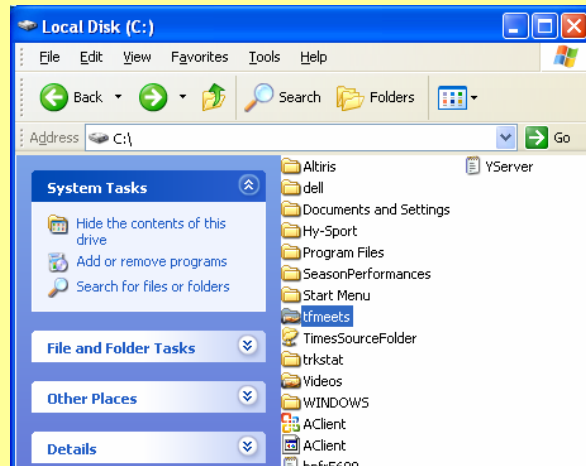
Local Disk (C:)

File Edit View Favorites Tools Help

Back Search Folders

Address C:\ Go

System Tasks

Hide the contents of this drive

Add or remove programs

Search for files or folders

File and Folder Tasks

Other Places

Details

Altiris
dell
Documents and Settings
Hy-Sport
Program Files
SeasonPerformances
Start Menu
tfmeets
TimesSourceFolder
trkstat
Videos
WINDOWS
AClient
AClient
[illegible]

YServer